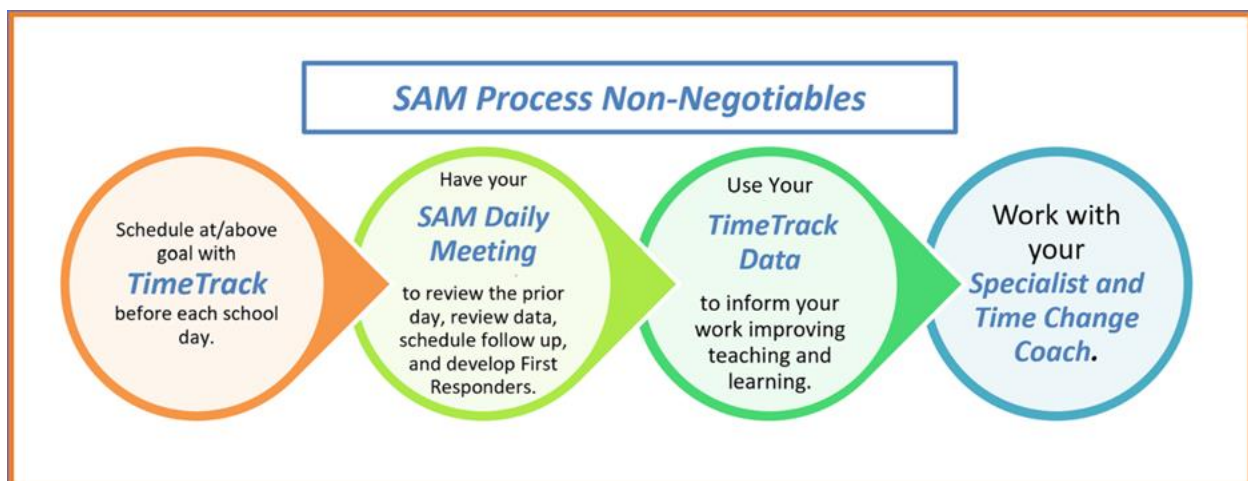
SAM Process Non-Negotiables

Schedule at/above goal with TimeTrack before each school day.

Have your SAM Daily Meeting to review the prior day, review data, schedule follow up, and develop First Responders.

Use Your TimeTrack Data to inform your work improving teaching and learning.

Work with your Specialist and Time Change Coach.